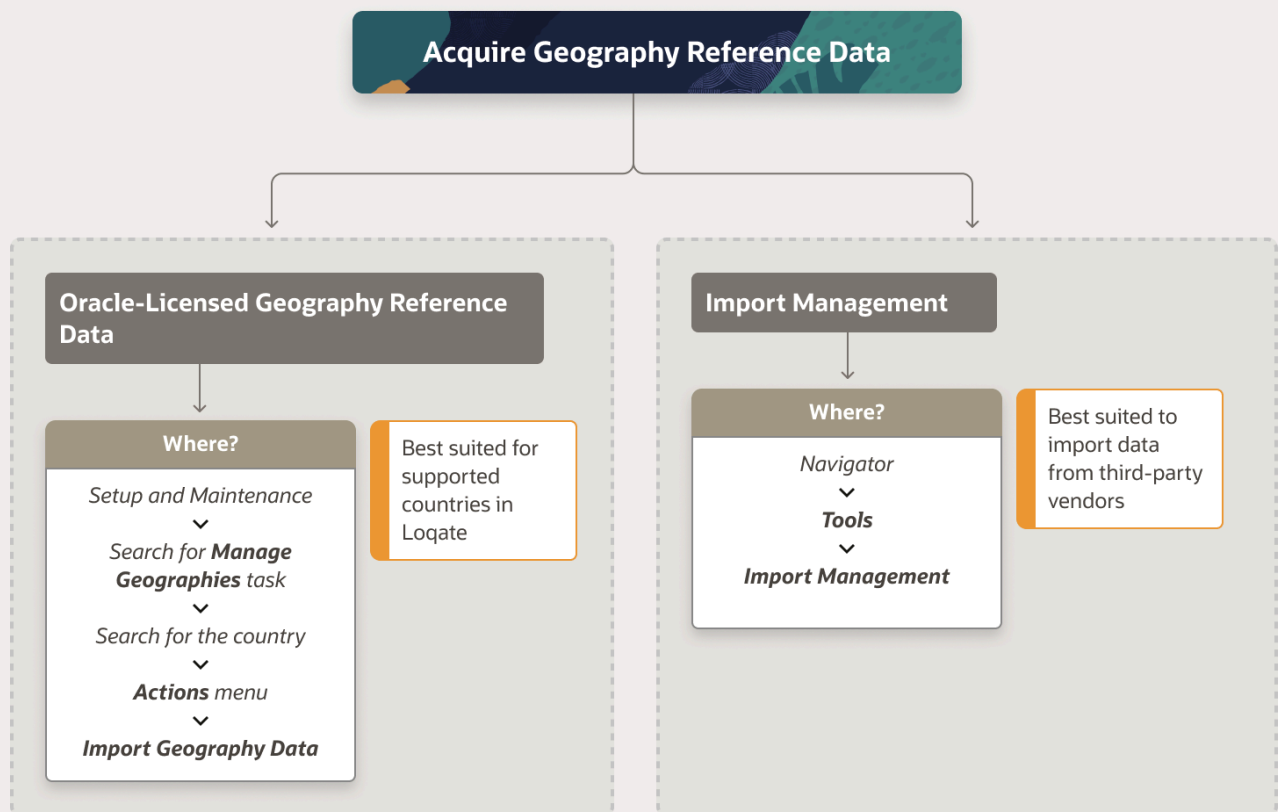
Acquire Geography Reference Data

Oracle-Licensed Geography Reference Data

Where?

Setup and Maintenance

Search for **Manage Geographies** task

Search for the country

**Actions** menu

**Import Geography Data**

Best suited for supported countries in Loqate

Import Management

Where?

Navigator

**Tools**

**Import Management**

Best suited to import data from third-party vendors